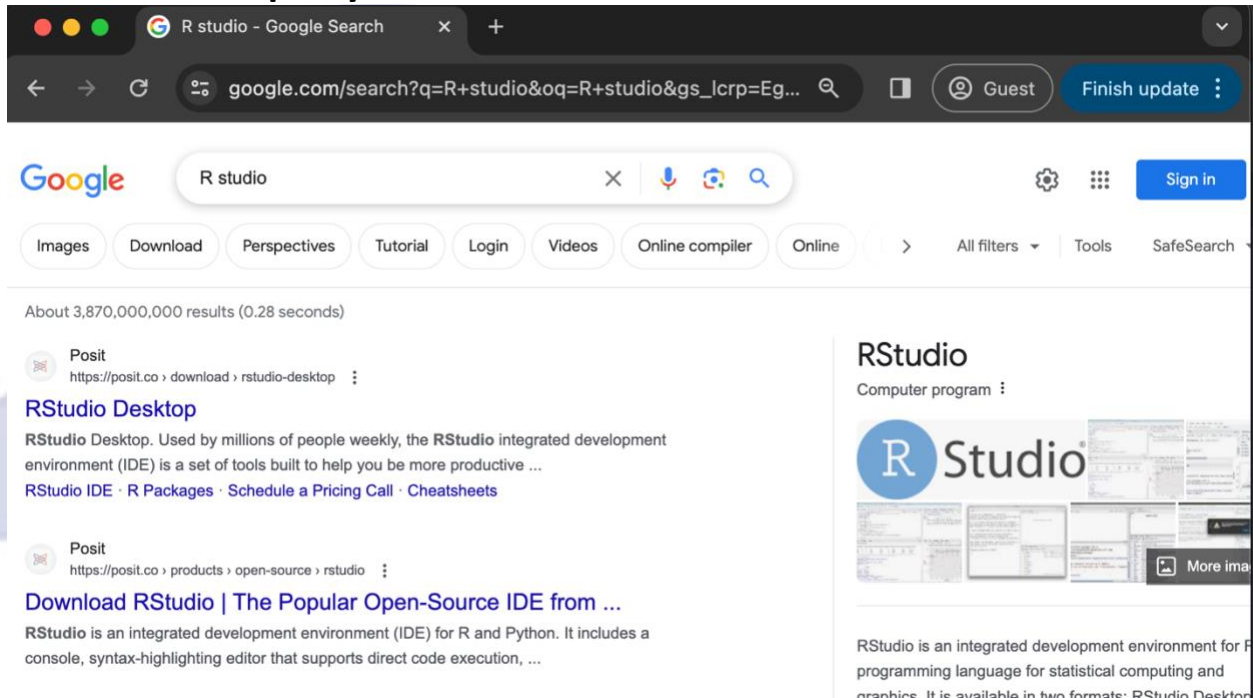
R studio - Google Search

google.com/search?q=R+studio&oq=R+studio&gs_lcrp=Eg...

Guest

Finish update

Google

R studio

Sign in

Images Download Perspectives Tutorial Login Videos Online compiler Online

All filters Tools SafeSearch

About 3,870,000,000 results (0.28 seconds)

Posit
https://posit.co › download › rstudio-desktop

RStudio Desktop

RStudio Desktop. Used by millions of people weekly, the RStudio integrated development environment (IDE) is a set of tools built to help you be more productive ...

RStudio IDE · R Packages · Schedule a Pricing Call · Cheatsheets

Posit
https://posit.co › products › open-source › rstudio

Download RStudio | The Popular Open-Source IDE from ...

RStudio is an integrated development environment (IDE) for R and Python. It includes a console, syntax-highlighting editor that supports direct code execution, ...

RStudio

Computer program

R Studio

More ima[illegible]

RStudio is an integrated development environment for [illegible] programming language for statistical computing and graphics. It is available in two formats: RStudio Deskto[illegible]